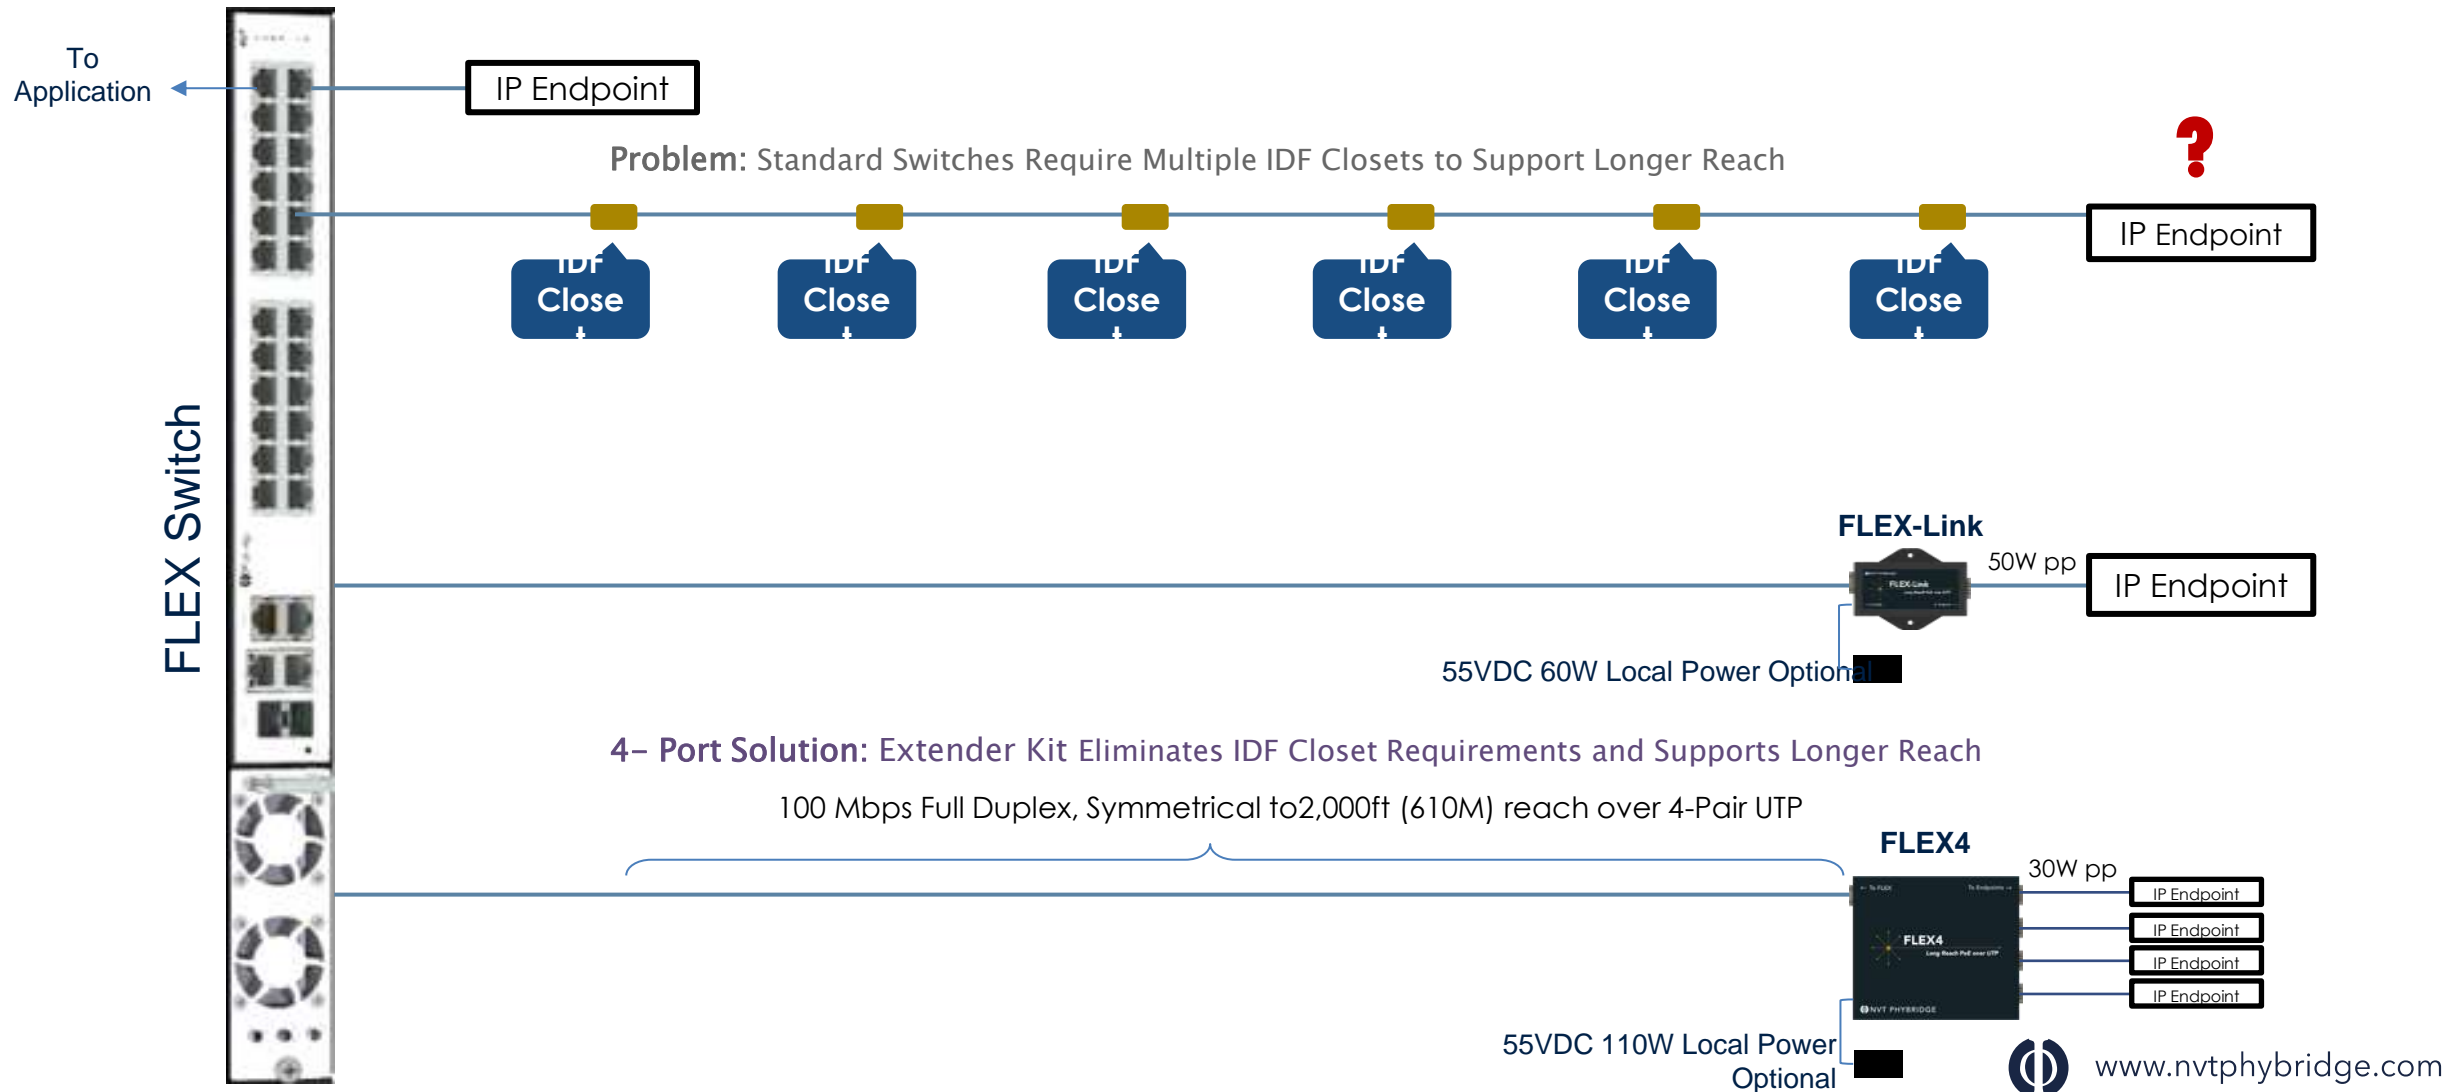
To Application

IP Endpoint

FLEX Switch

Problem: Standard Switches Require Multiple IDF Closets to Support Longer Reach

?

IP Endpoint

IDF Close

IDF Close

IDF Close

IDF Close

IDF Close

IDF Close

FLEX-Link

50W pp

IP Endpoint

55VDC 60W Local Power Optional

4– Port Solution: Extender Kit Eliminates IDF Closet Requirements and Supports Longer Reach

100 Mbps Full Duplex, Symmetrical to2,000ft (610M) reach over 4-Pair UTP

FLEX4

30W pp

IP Endpoint

IP Endpoint

IP Endpoint

IP Endpoint

55VDC 110W Local Power Optional

www.nvtphybridge.com